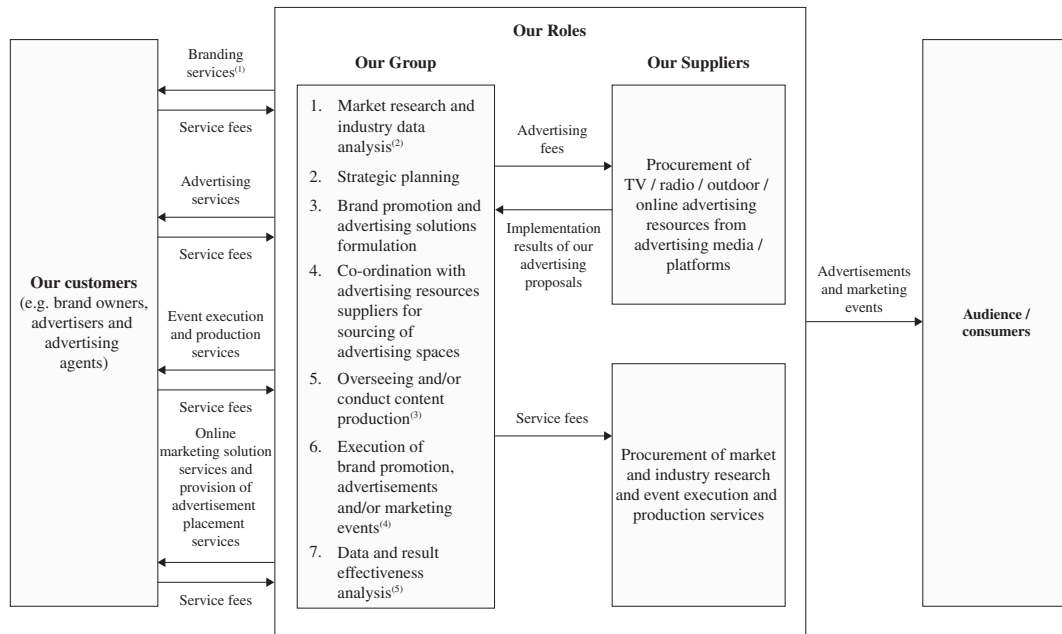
**Our Roles**

**Our customers** (e.g. brand owners, advertisers and advertising agents)

Branding services$^{(1)}$

Service fees

Advertising services

Service fees

Event execution and production services

Service fees

Online marketing solution services and provision of advertisement placement services

Service fees

**Our Group**

1. Market research and industry data analysis$^{(2)}$
2. Strategic planning
3. Brand promotion and advertising solutions formulation
4. Co-ordination with advertising resources suppliers for sourcing of advertising spaces
5. Overseeing and/or conduct content production$^{(3)}$
6. Execution of brand promotion, advertisements and/or marketing events$^{(4)}$
7. Data and result effectiveness analysis$^{(5)}$

Advertising fees

Implementation results of our advertising proposals

Service fees

**Our Suppliers**

Procurement of TV / radio / outdoor / online advertising resources from advertising media / platforms

Procurement of market and industry research and event execution and production services

Advertisements and marketing events

**Audience / consumers**